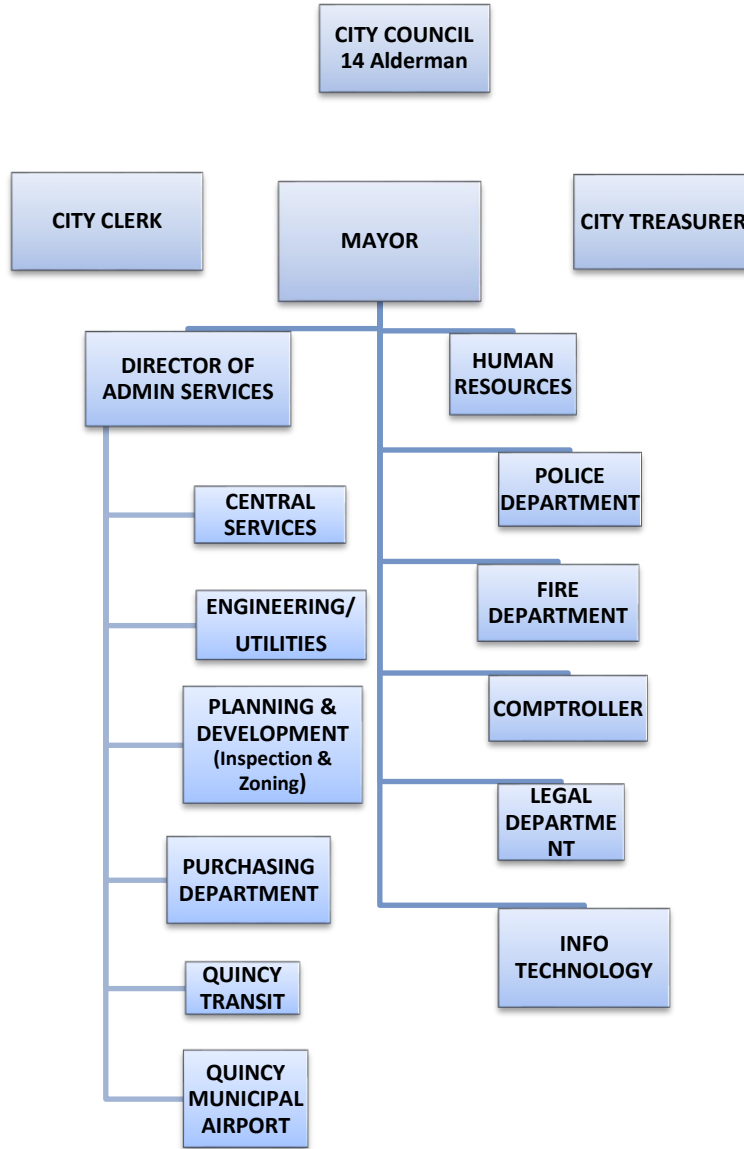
CITY COUNCIL
14 Alderman

CITY CLERK

MAYOR

CITY TREASURER

DIRECTOR OF ADMIN SERVICES

HUMAN RESOURCES

CENTRAL SERVICES

ENGINEERING/ UTILITIES

PLANNING & DEVELOPMENT (Inspection & Zoning)

PURCHASING DEPARTMENT

QUINCY TRANSIT

QUINCY MUNICIPAL AIRPORT

POLICE DEPARTMENT

FIRE DEPARTMENT

COMPTROLLER

LEGAL DEPARTME NT

INFO TECHNOLOGY